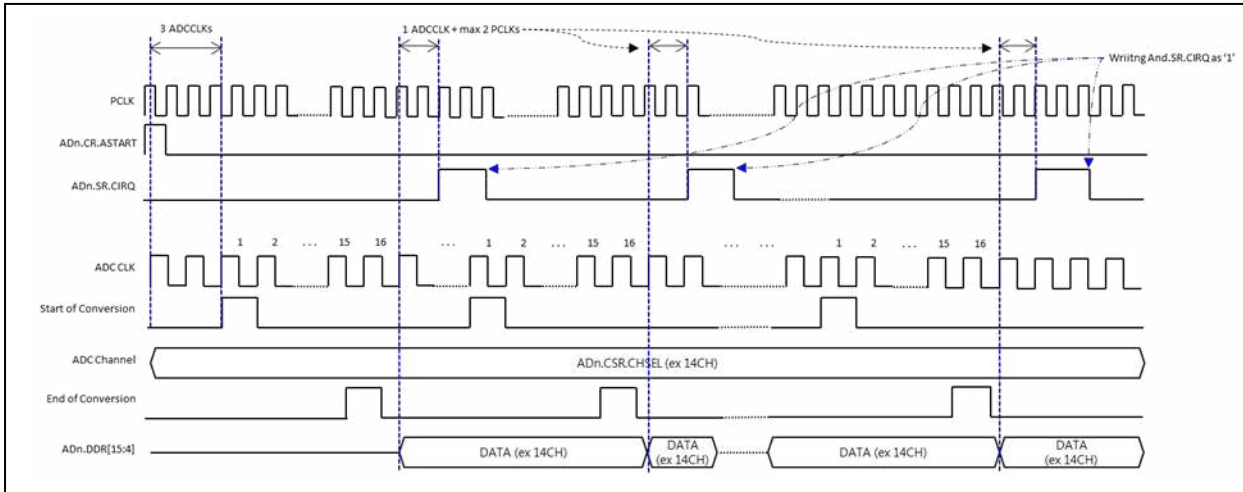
3 ADCCLKs

1 ADCCLK + max 2 PCLKs

Wriitng And.SR.CIRQ as '1'

PCLK

ADn.CR.ASTART

ADn.SR.CIRQ

1 2 ... 15 16 ... 1 2 ... 15 16 ... ... 1 2 ... 15 16

ADC CLK

Start of Conversion

ADC Channel

ADn.CSR.CHSEL (ex 14CH)

End of Conversion

ADn.DDR[15:4]

DATA (ex 14CH)

DATA (ex 14CH)

DATA (ex 14CH)

DATA (ex 14CH)